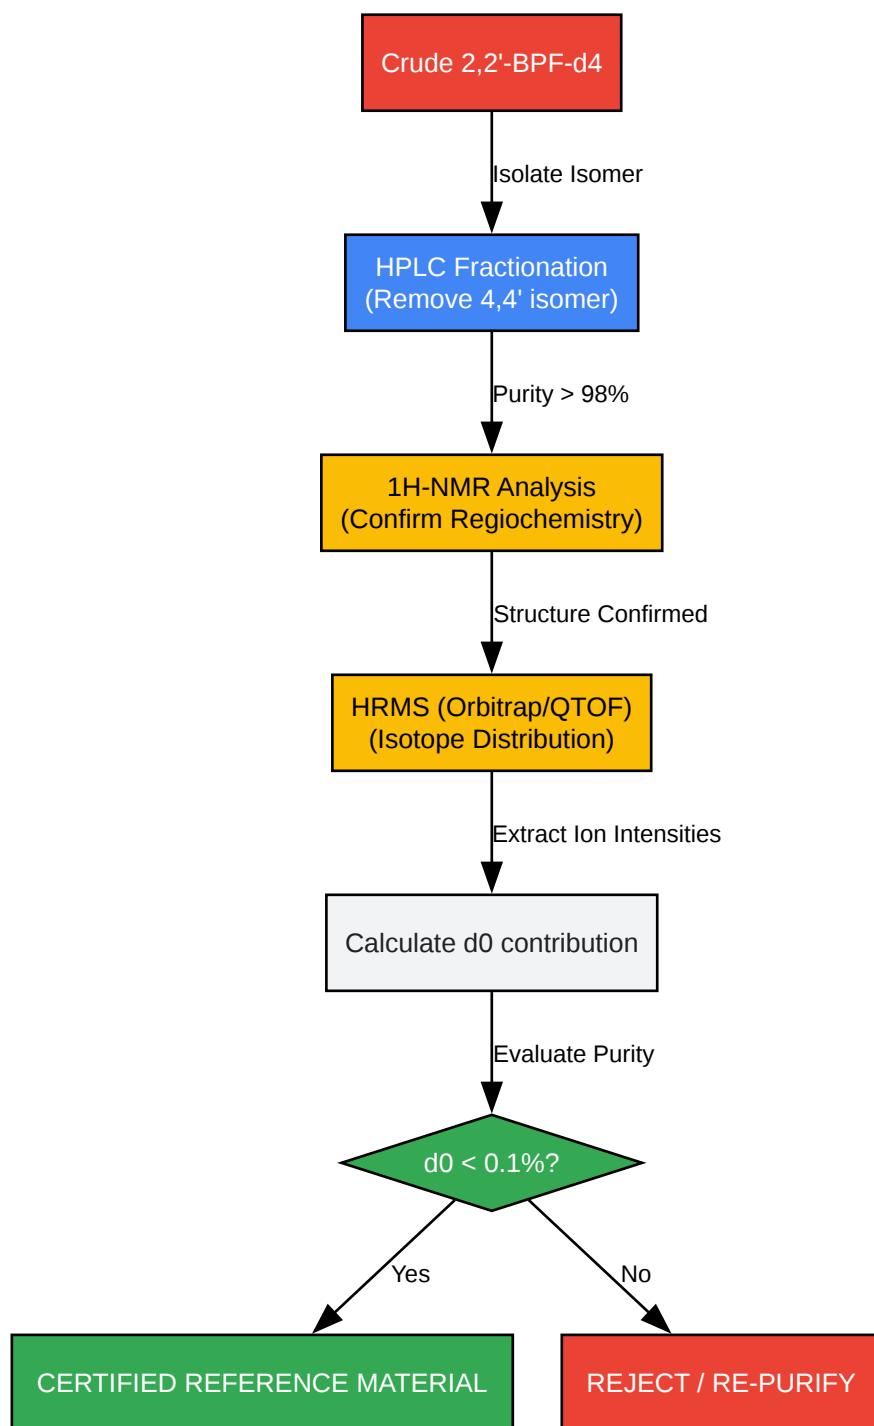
Crude 2,2'-BPF-d4

Isolate Isomer

HPLC Fractionation
(Remove 4,4' isomer)

Purity > 98%

1H-NMR Analysis
(Confirm Regiochemistry)

Structure Confirmed

HRMS (Orbitrap/QTOF)
(Isotope Distribution)

Extract Ion Intensities

Calculate d0 contribution

Evaluate Purity

d0 < 0.1%?

Yes

No

CERTIFIED REFERENCE MATERIAL

REJECT / RE-PURIFY